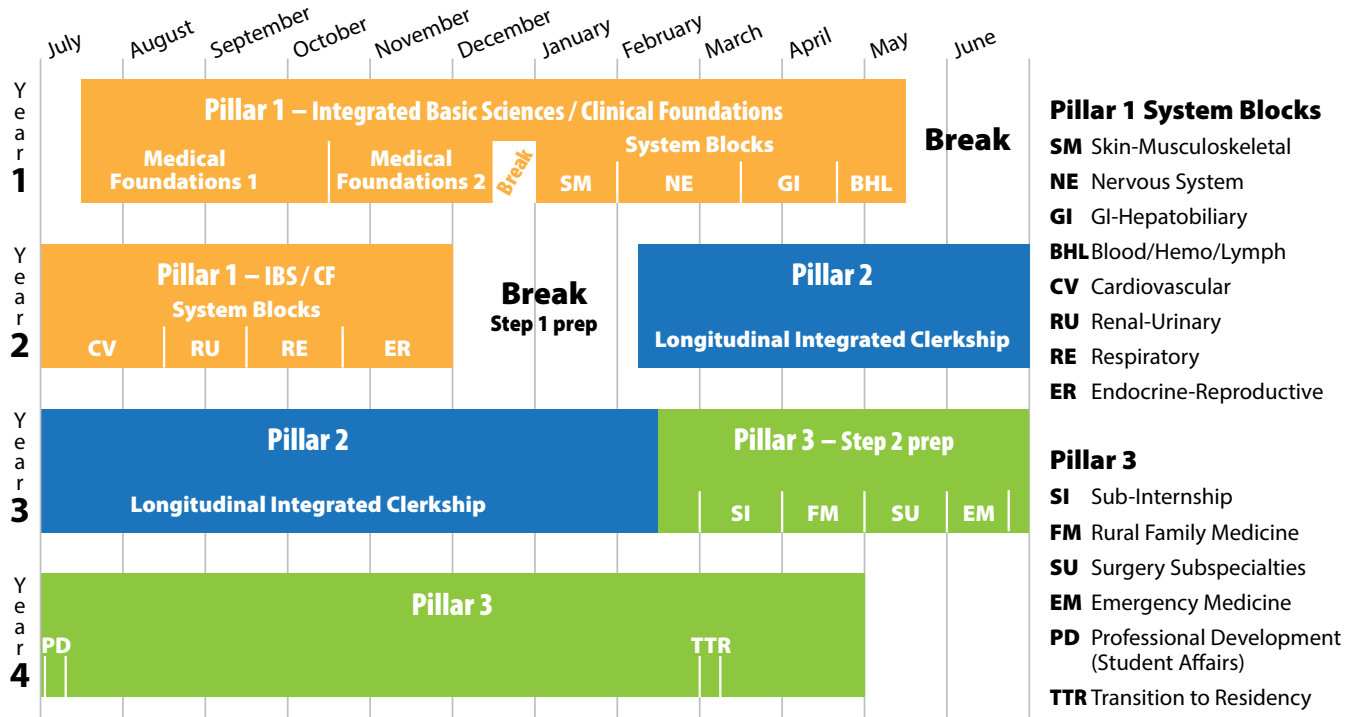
July August September October November December January February March April May June

Year 1

Pillar 1 – Integrated Basic Sciences / Clinical Foundations

Medical Foundations 1

Medical Foundations 2

Break

System Blocks

SM NE GI BHL

Break

Year 2

Pillar 1 – IBS / CF

System Blocks

CV RU RE ER

Break

Step 1 prep

Pillar 2

Longitudinal Integrated Clerkship

Year 3

Pillar 2

Longitudinal Integrated Clerkship

Pillar 3 – Step 2 prep

SI FM SU EM

Year 4

Pillar 3

PD

TTR

Pillar 1 System Blocks

SM Skin-Musculoskeletal
NE Nervous System
GI GI-Hepatobiliary
BHL Blood/Hemo/Lymph
CV Cardiovascular
RU Renal-Urinary
RE Respiratory
ER Endocrine-Reproductive

Pillar 3

SI Sub-Internship
FM Rural Family Medicine
SU Surgery Subspecialties
EM Emergency Medicine
PD Professional Development (Student Affairs)
TTR Transition to Residency